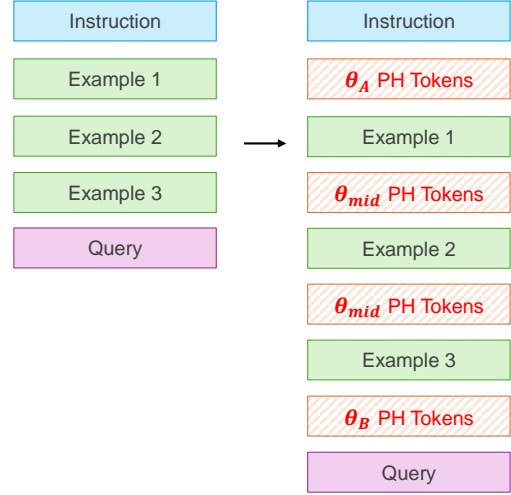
Instruction

Example 1

Example 2

Example 3

Query

Instruction

$\theta_A$ PH Tokens

Example 1

$\theta_{mid}$ PH Tokens

Example 2

$\theta_{mid}$ PH Tokens

Example 3

$\theta_B$ PH Tokens

Query